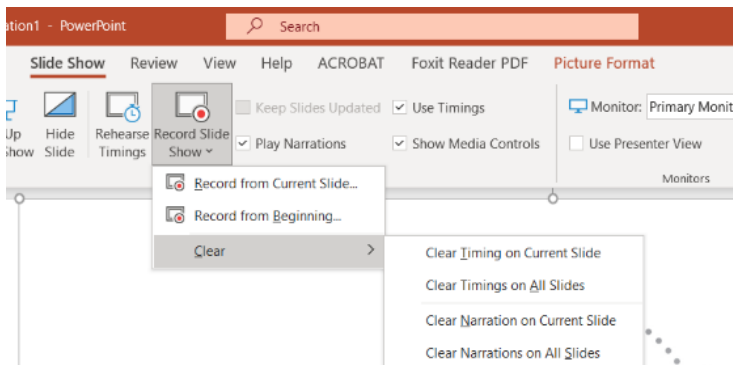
ation1 - PowerPoint

Search

Slide Show Review View Help ACROBAT Foxit Reader PDF Picture Format

Up Show

Hide Slide

Rehearse Timings

Record Slide Show

Keep Slides Updated

Use Timings

Play Narrations

Show Media Controls

Monitor: Primary Monit

Use Presenter View

Monitors

Record from Current Slide...

Record from Beginning...

Clear

Clear Timing on Current Slide

Clear Timings on All Slides

Clear Narration on Current Slide

Clear Narrations on All Slides